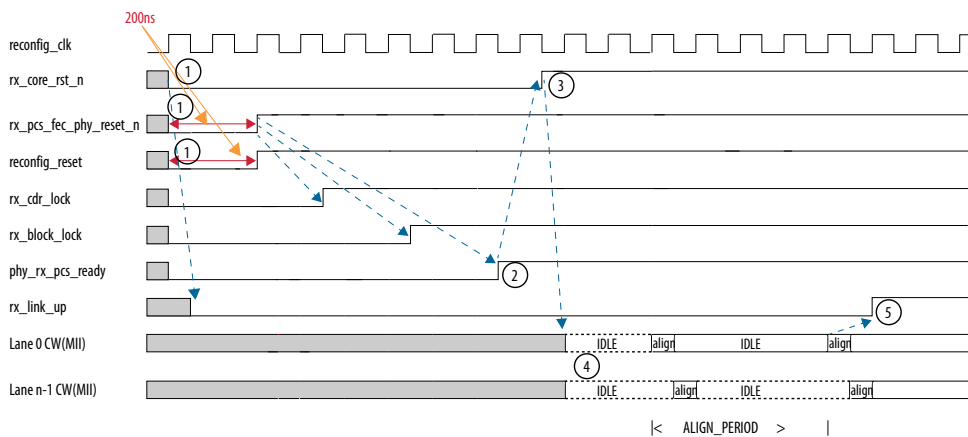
200ns

reconfig_clk

rx_core_rst_n

rx_pcs_fec_phy_reset_n

reconfig_reset

rx_cdr_lock

rx_block_lock

phy_rx_pcs_ready

rx_link_up

Lane 0 CW(MII)

Lane n-1 CW(MII)

1
1
1
2
3
4
5

IDLE
align
IDLE
align

IDLE
align
IDLE
align

|< ALIGN_PERIOD > |